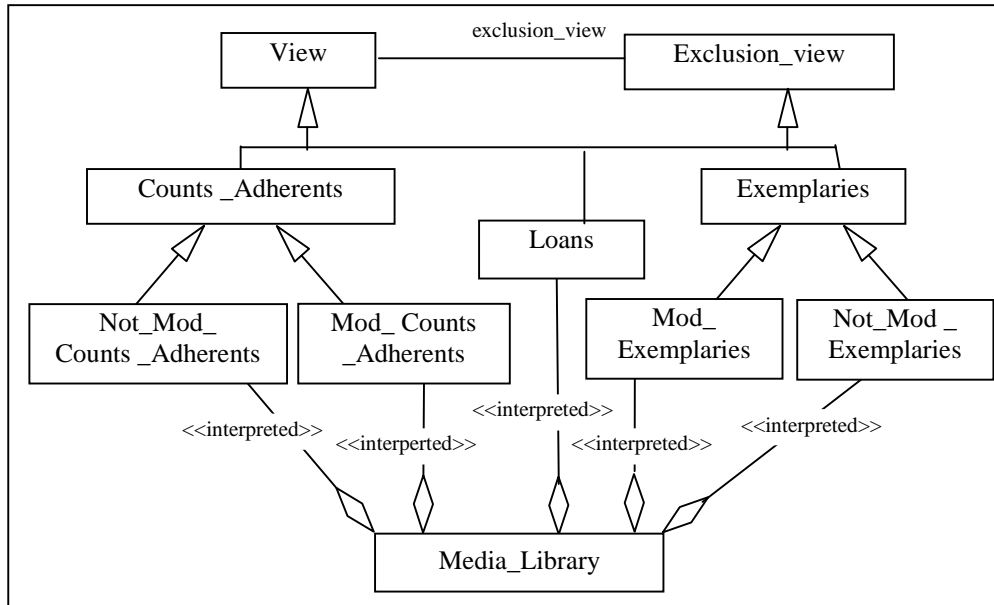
exclusion_view

View

Exclusion_view

Counts _Adherents

Loans

Exemplaries

Not_Mod_ Counts _Adherents

Mod_ Counts _Adherents

Mod_ Exemplaries

Not_Mod _ Exemplaries

<<interpreted>>

<<interperted>>

<<interpreted>>

<<interpreted>>

<<interpreted>>

Media_Library